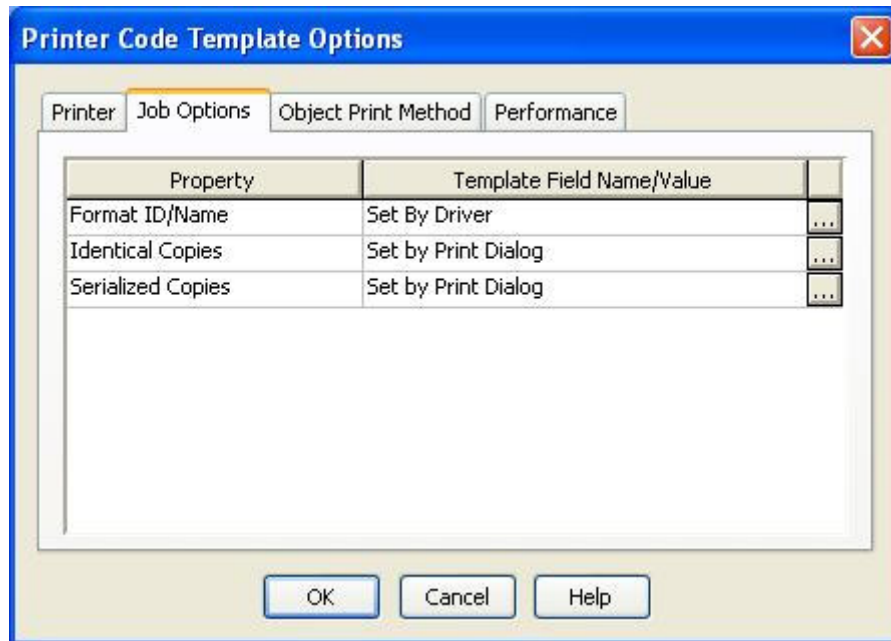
Printer Code Template Options

Printer | Job Options | Object Print Method | Performance

| Property | Template Field Name/Value | |
|---|---|---|
| Format ID/Name | Set By Driver | ... |
| Identical Copies | Set by Print Dialog | ... |
| Serialized Copies | Set by Print Dialog | ... |

OK Cancel Help